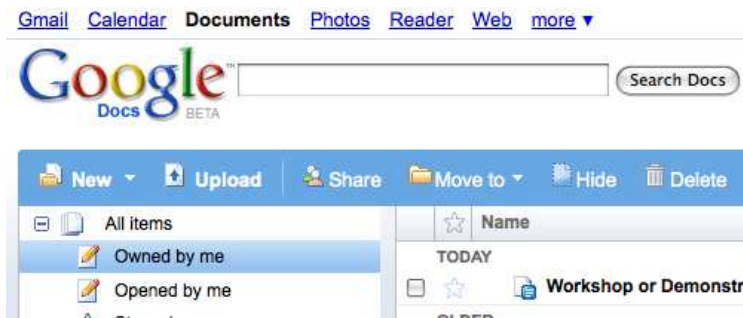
Gmail Calendar Documents Photos Reader Web more ▾

Google Docs BETA

Search Docs

New ▾ Upload Share Move to ▾ Hide Delete

All items

Owned by me

Opened by me

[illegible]

Name

TODAY

Workshop or Demonstr

OLDER